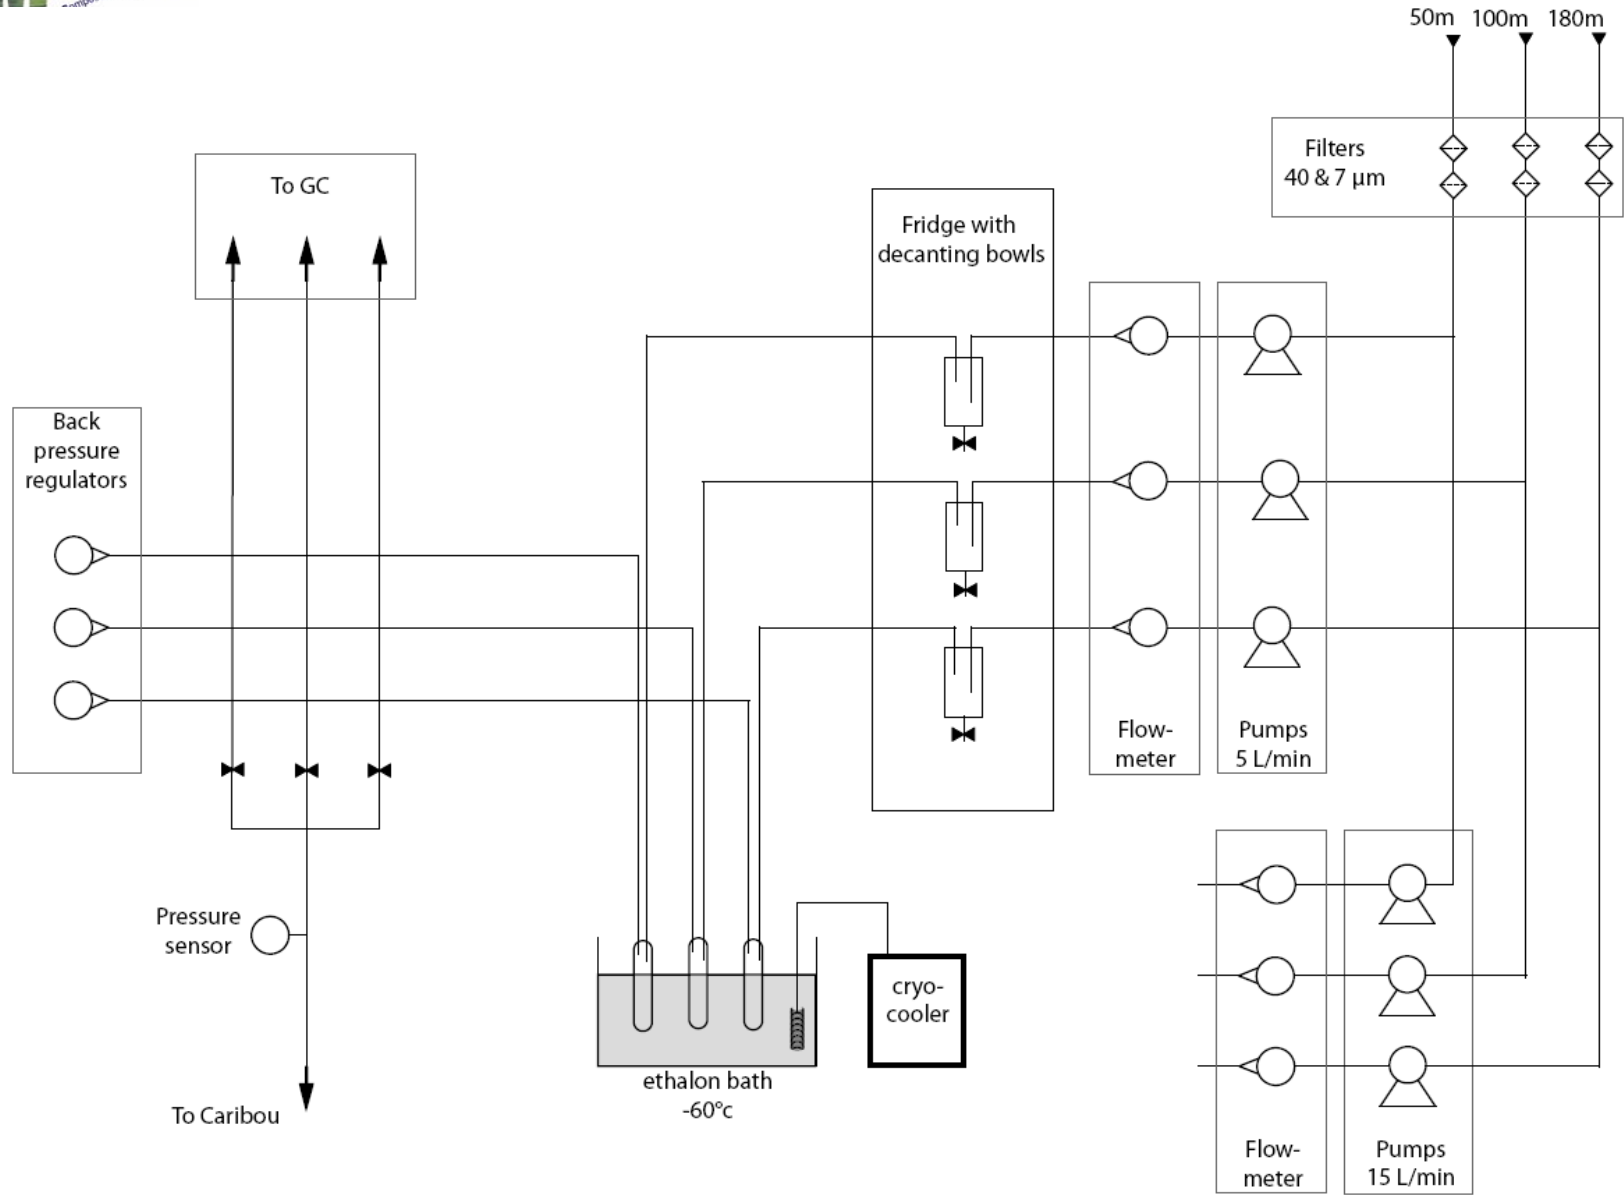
50m 100m 180m

Filters
40 & 7 µm

To GC

Fridge with decanting bowls

Back pressure regulators

Flow-meter

Pumps
5 L/min

Pressure sensor

cryo-cooler

ethalon bath
-60°c

To Caribou

Flow-meter

Pumps
15 L/min